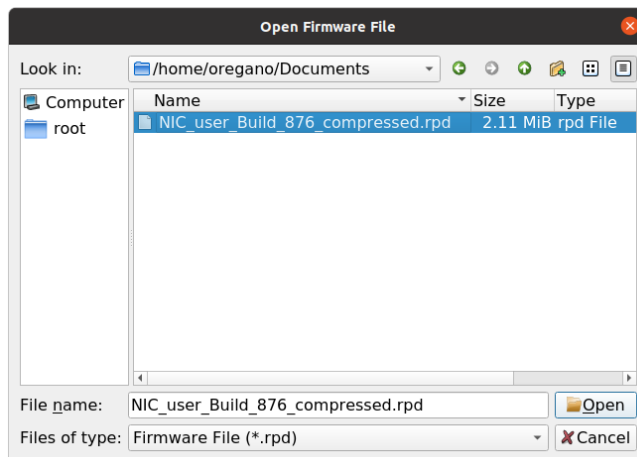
Open Firmware File

Look in: /home/oregano/Documents

Computer
root

| Name | Size | Type |
|---|---|---|
| NIC_user_Build_876_compressed.rpd | 2.11 MiB | rpd File |

File name: NIC_user_Build_876_compressed.rpd
Open
Files of type: Firmware File (*.rpd)
Cancel